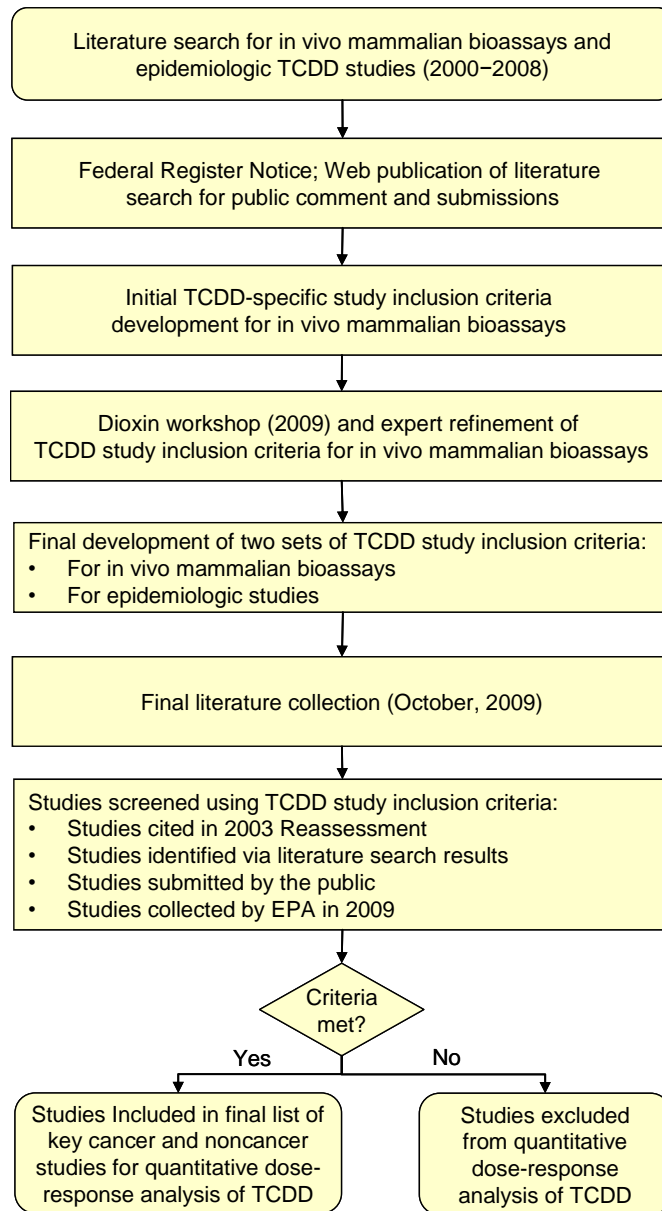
Literature search for in vivo mammalian bioassays and epidemiologic TCDD studies (2000−2008)

Federal Register Notice; Web publication of literature search for public comment and submissions

Initial TCDD-specific study inclusion criteria development for in vivo mammalian bioassays

Dioxin workshop (2009) and expert refinement of TCDD study inclusion criteria for in vivo mammalian bioassays

Final development of two sets of TCDD study inclusion criteria:
• For in vivo mammalian bioassays
• For epidemiologic studies

Final literature collection (October, 2009)

Studies screened using TCDD study inclusion criteria:
• Studies cited in 2003 Reassessment
• Studies identified via literature search results
• Studies submitted by the public
• Studies collected by EPA in 2009

Criteria met?

Yes

No

Studies Included in final list of key cancer and noncancer studies for quantitative dose-response analysis of TCDD

Studies excluded from quantitative dose-response analysis of TCDD